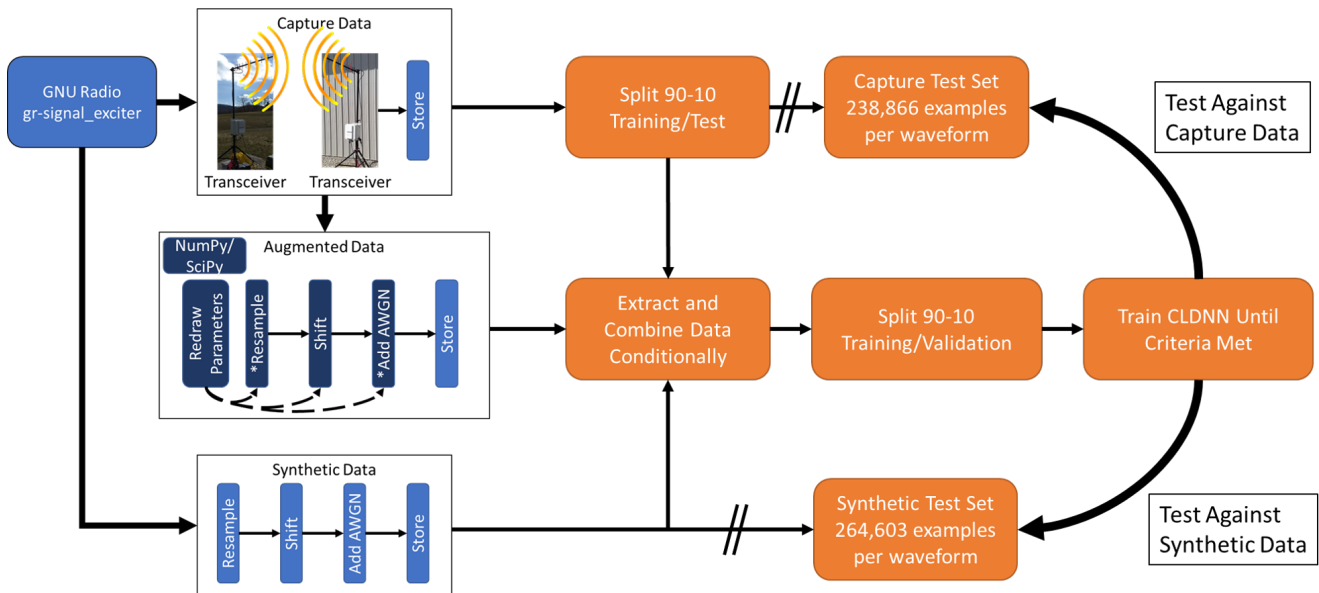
GNU Radio
gr-signal_exciter

Capture Data

Transceiver

Transceiver

Store

Split 90-10
Training/Test

Capture Test Set
238,866 examples
per waveform

Test Against
Capture Data

NumPy/
SciPy

Augmented Data

Redraw
Parameters

*Resample

Shift

*Add AWGN

Store

Extract and
Combine Data
Conditionally

Split 90-10
Training/Validation

Train CLDNN Until
Criteria Met

Synthetic Data

Resample

Shift

Add AWGN

Store

Synthetic Test Set
264,603 examples
per waveform

Test Against
Synthetic Data